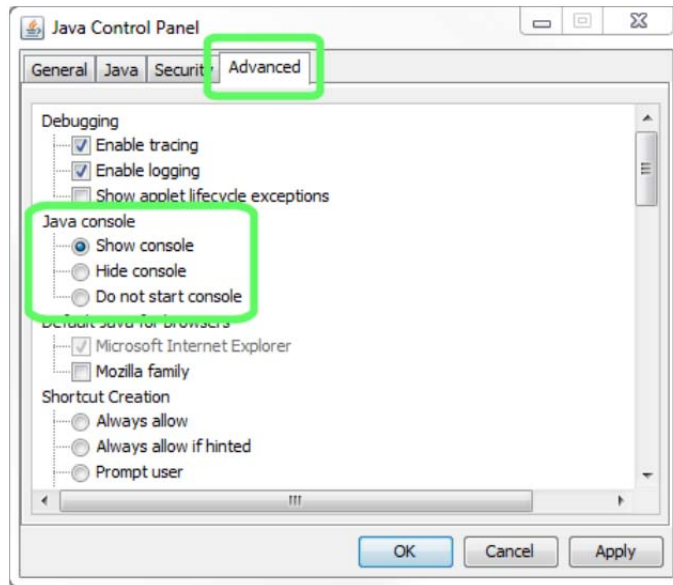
Java Control Panel

General Java Security Advanced

Debugging
Enable tracing
Enable logging
Show applet lifecycle exceptions
Java console
Show console
Hide console
Do not start console
Default Java for browsers
Microsoft Internet Explorer
Mozilla family
Shortcut Creation
Always allow
Always allow if hinted
Prompt user

OK Cancel Apply